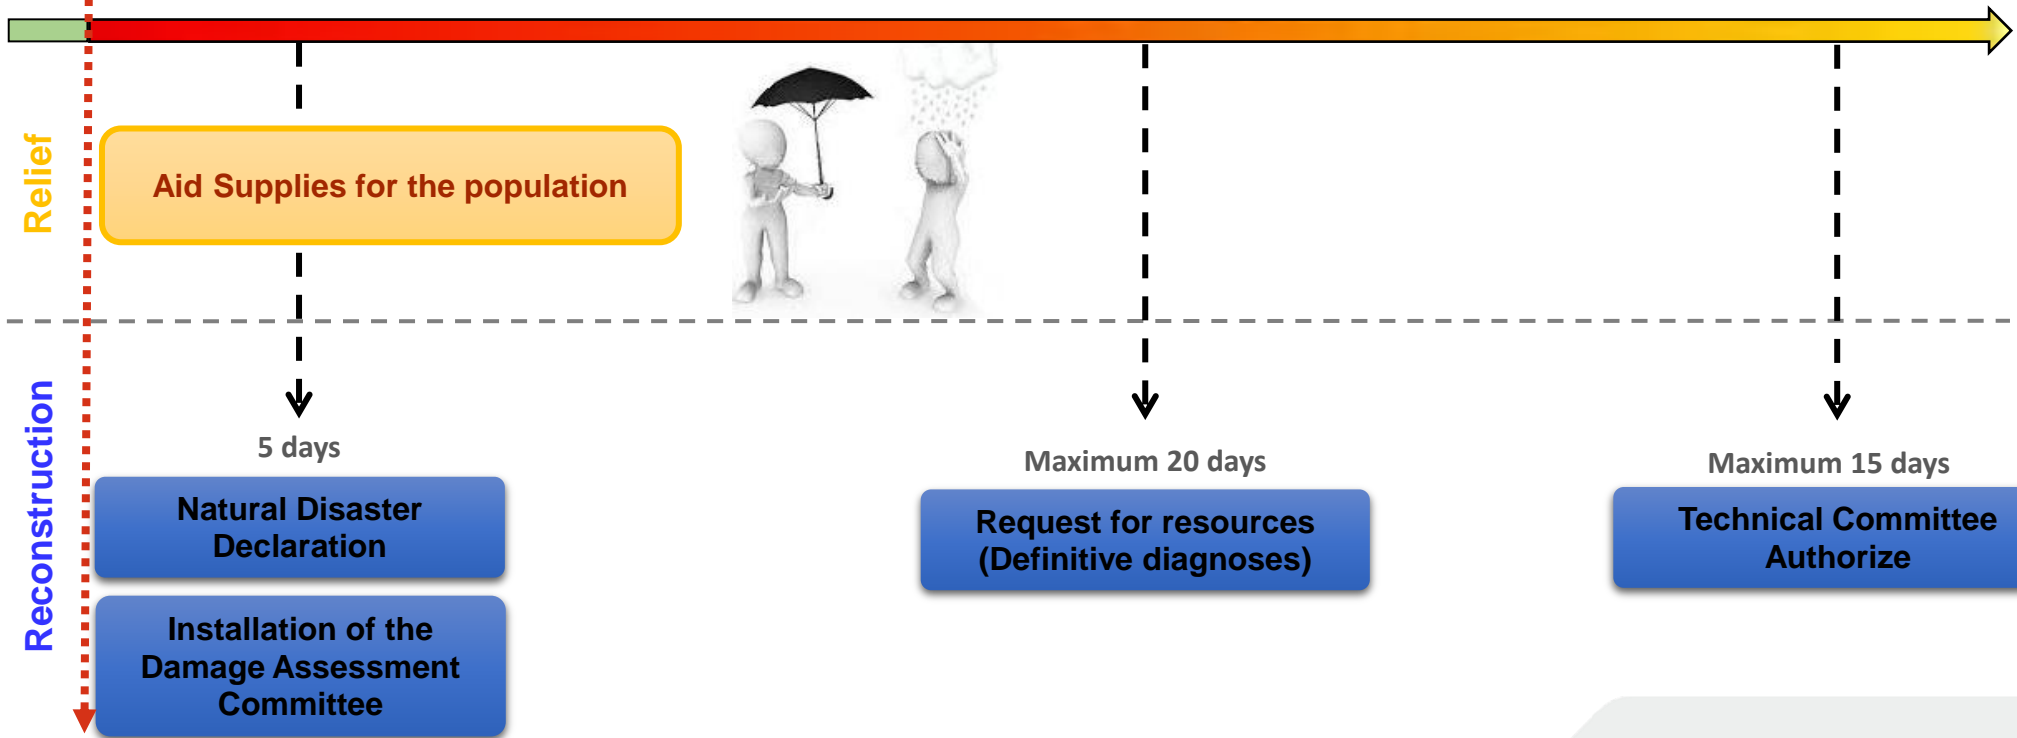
Relief

Aid Supplies for the population

Reconstruction

5 days

Natural Disaster Declaration

Installation of the Damage Assessment Committee

Maximum 20 days

Request for resources (Definitive diagnoses)

Maximum 15 days

Technical Committee Authorize